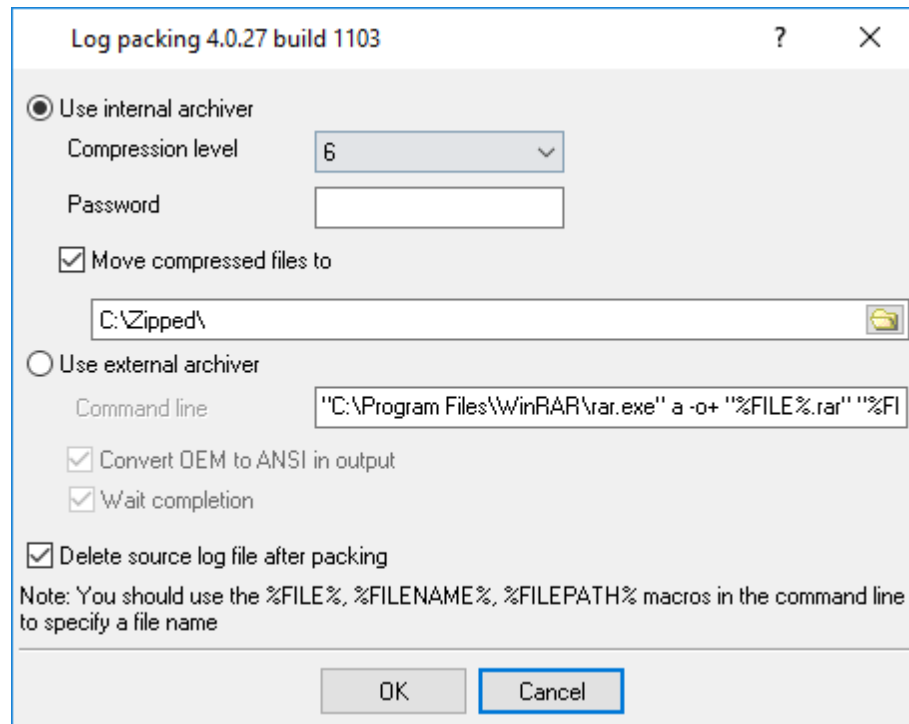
Log packing 4.0.27 build 1103

?

Use internal archiver

Compression level 6

Password

Move compressed files to

C:\Zipped\

Use external archiver

Command line "C:\Program Files\WinRAR\rar.exe" a -o+ "%FILE%.rar" "%FI

Convert OEM to ANSI in output

Wait completion

Delete source log file after packing

Note: You should use the %FILE%, %FILENAME%, %FILEPATH% macros in the command line to specify a file name

OK Cancel